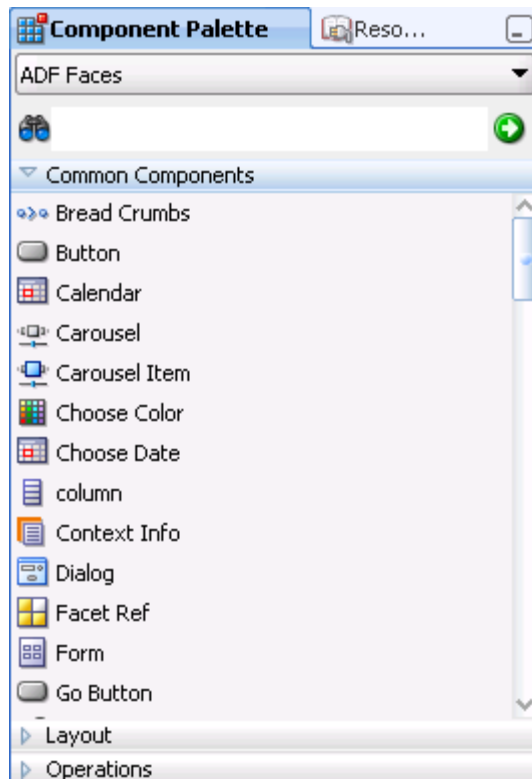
Component Palette
Reso...

ADF Faces

Common Components

Bread Crumbs
Button
Calendar
Carousel
Carousel Item
Choose Color
Choose Date
column
Context Info
Dialog
Facet Ref
Form
Go Button

Layout
Operations